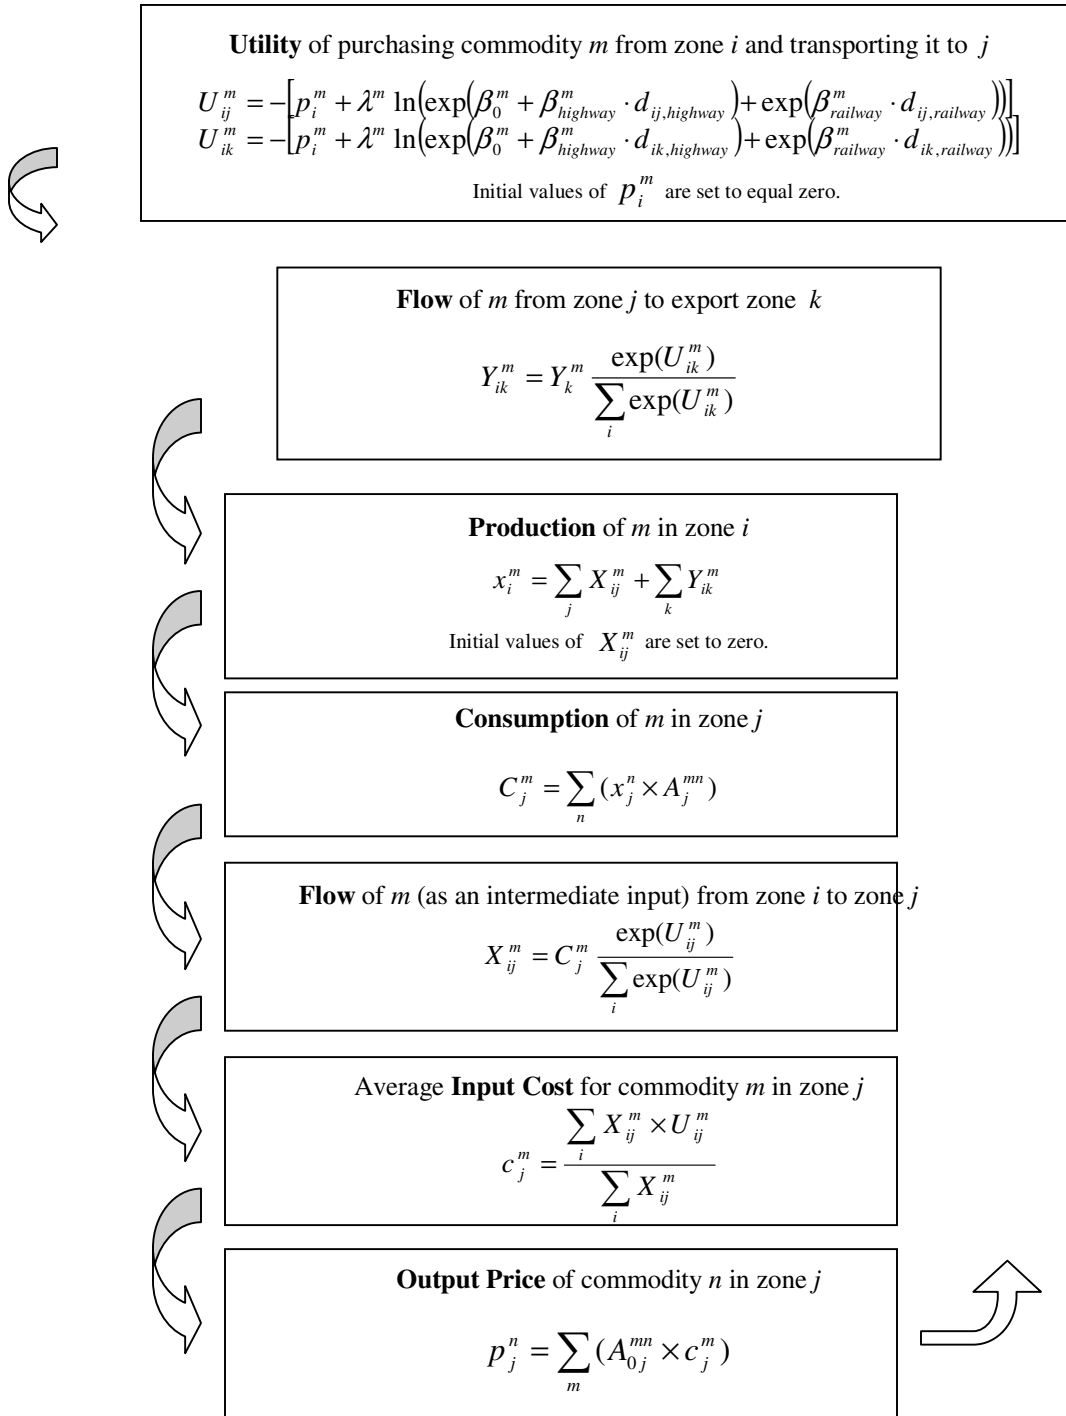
**Utility** of purchasing commodity *m* from zone *i* and transporting it to *j*

$U_{ij}^{m} = -\left[p_i^m + \lambda^m \ln\left(\exp\left(\beta_0^m + \beta_{highway}^m \cdot d_{ij,highway}\right) + \exp\left(\beta_{railway}^m \cdot d_{ij,railway}\right)\right)\right]$
$U_{ik}^{m} = -\left[p_i^m + \lambda^m \ln\left(\exp\left(\beta_0^m + \beta_{highway}^m \cdot d_{ik,highway}\right) + \exp\left(\beta_{railway}^m \cdot d_{ik,railway}\right)\right)\right]$

Initial values of $p_i^m$ are set to equal zero.

**Flow** of *m* from zone *j* to export zone *k*

$Y_{ik}^m = Y_k^m \frac{\exp(U_{ik}^m)}{\sum_i \exp(U_{ik}^m)}$

**Production** of *m* in zone *i*

$x_i^m = \sum_j X_{ij}^m + \sum_k Y_{ik}^m$

Initial values of $X_{ij}^m$ are set to zero.

**Consumption** of *m* in zone *j*

$C_j^m = \sum_n (x_j^n \times A_j^{mn})$

**Flow** of *m* (as an intermediate input) from zone *i* to zone *j*

$X_{ij}^m = C_j^m \frac{\exp(U_{ij}^m)}{\sum_i \exp(U_{ij}^m)}$

Average **Input Cost** for commodity *m* in zone *j*

$c_j^m = \frac{\sum_i X_{ij}^m \times U_{ij}^m}{\sum_i X_{ij}^m}$

**Output Price** of commodity *n* in zone *j*

$p_j^n = \sum_m (A_{0j}^{mn} \times c_j^m)$